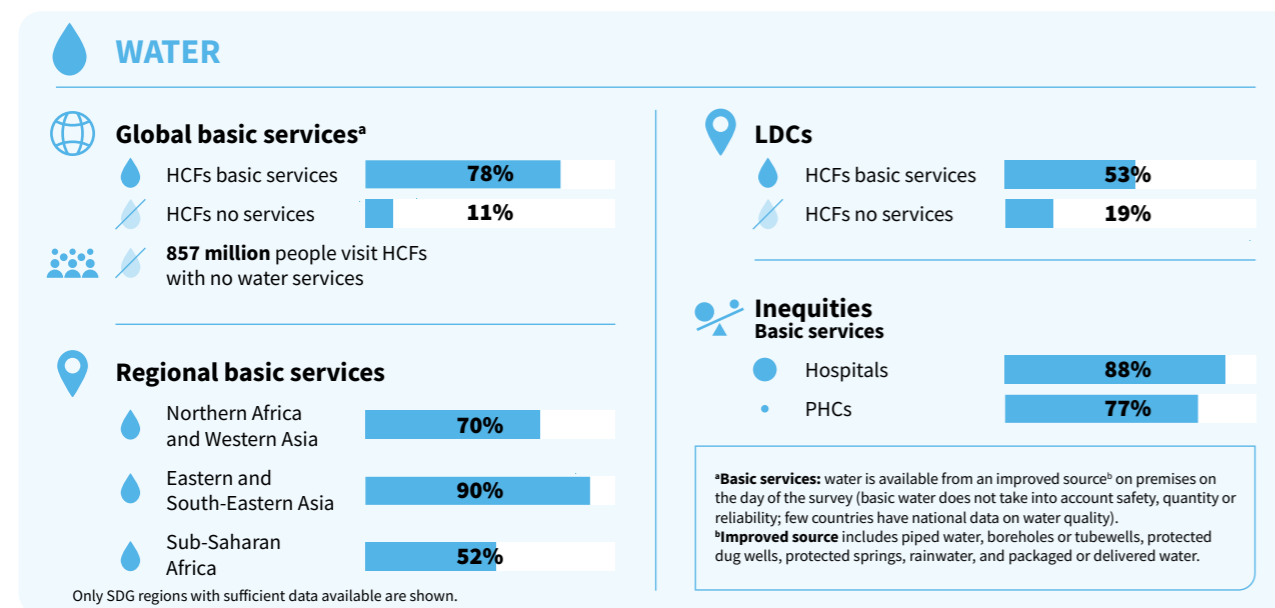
WATER

Global basic services$^a$

HCFs basic services 78%

HCFs no services 11%

**857 million** people visit HCFs with no water services

Regional basic services

Northern Africa and Western Asia 70%

Eastern and South-Eastern Asia 90%

Sub-Saharan Africa 52%

Only SDG regions with sufficient data available are shown.

LDCs

HCFs basic services 53%

HCFs no services 19%

Inequities
Basic services

Hospitals 88%

PHCs 77%

$^a$**Basic services:** water is available from an improved source$^b$ on premises on the day of the survey (basic water does not take into account safety, quantity or reliability; few countries have national data on water quality).
$^b$**Improved source** includes piped water, boreholes or tubewells, protected dug wells, protected springs, rainwater, and packaged or delivered water.